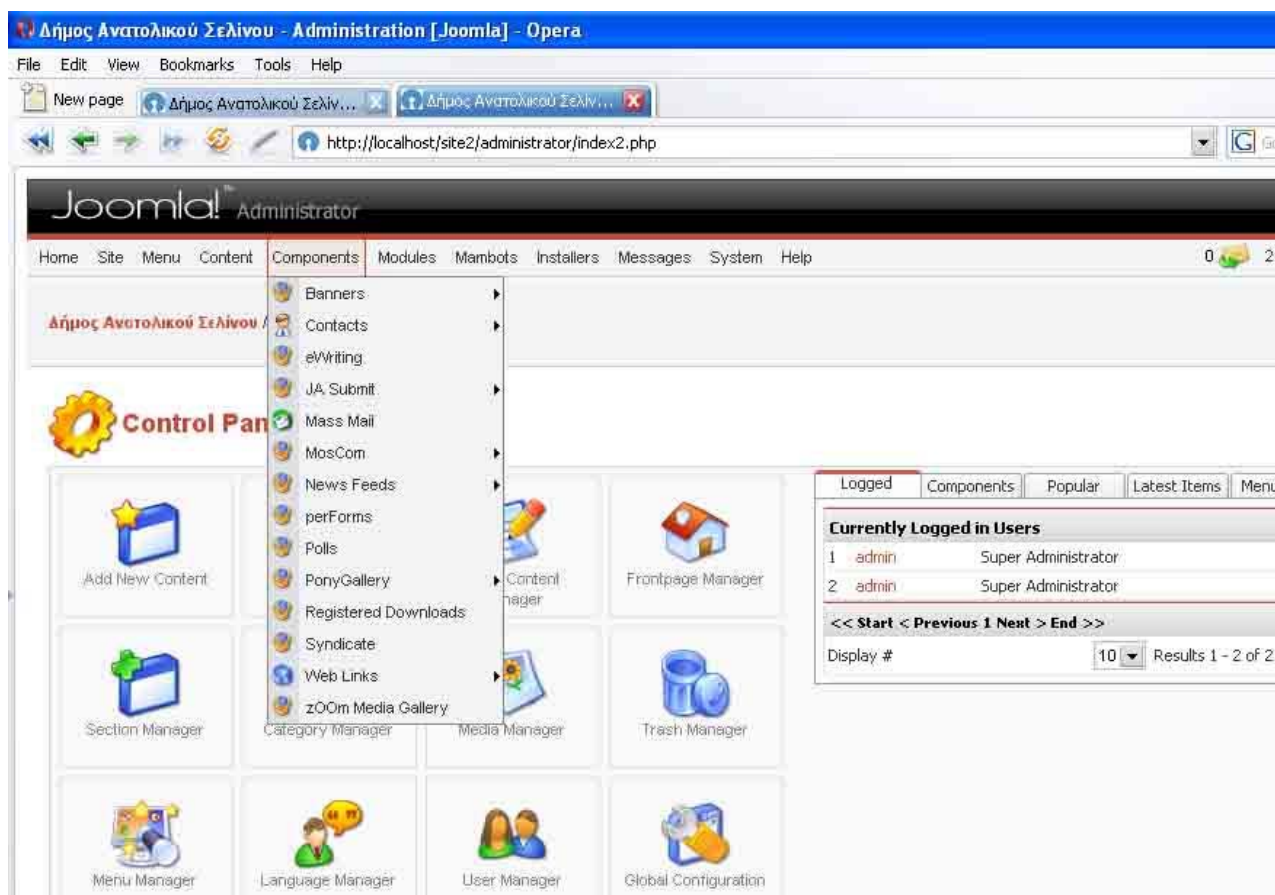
Δήμος Ανατολικού Σελίνου - Administration [Joomla] - Opera

File Edit View Bookmarks Tools Help

New page Δήμος Ανατολικού Σελίν... Δήμος Ανατολικού Σελίν...

http://localhost/site2/administrator/index2.php

Joomla! Administrator

Home Site Menu Content Components Modules Mambots Installers Messages System Help

0 2

Δήμος Ανατολικού Σελίνου /

Banners
Contacts
eWriting
JA Submit
Mass Mail
MosCom
News Feeds
perForms
Polls
PonyGallery
Registered Downloads
Syndicate
Web Links
zOOm Media Gallery

Control Pan

Add New Content

Content Manager

Frontpage Manager

Section Manager

Category Manager

Media Manager

Trash Manager

Menu Manager

Language Manager

User Manager

Global Configuration

Logged Components Popular Latest Items Menu

Currently Logged in Users

| | | |
|---|---|---|
| 1 | admin | Super Administrator |
| 2 | admin | Super Administrator |

<< Start < Previous 1 Next > End >>

Display # 10 Results 1 - 2 of 2